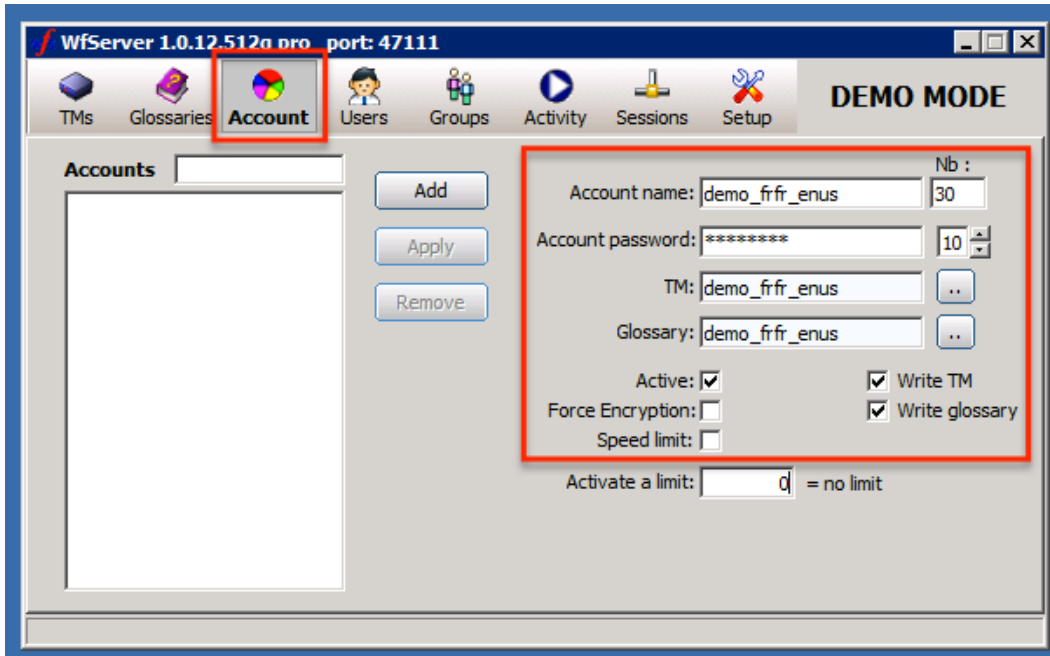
WfServer 1.0.12.512g pro port: 47111

TMs Glossaries Account Users Groups Activity Sessions Setup

DEMO MODE

Accounts

Add
Apply
Remove

Nb :
Account name: demo_frfr_enus 30
Account password: ********* 10
TM: demo_frfr_enus ..
Glossary: demo_frfr_enus ..
Active: ☑ ☑ Write TM
Force Encryption: ☐ ☑ Write glossary
Speed limit: ☐
Activate a limit: 0 = no limit